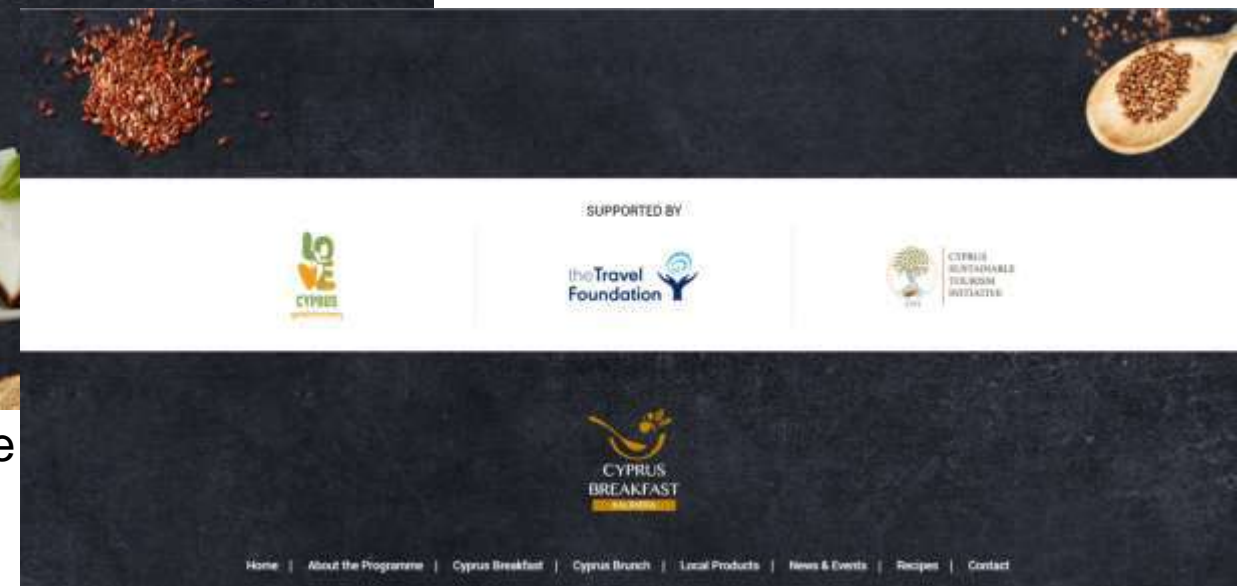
SUPPORTED BY

LOVE CYPRUS

theTravel Foundation

CYPRUS SUSTAINABLE TOURISM INITIATIVE

CYPRUS BREAKFAST

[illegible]

e

Home | About the Programme | Cyprus Breakfast | Cyprus Brunch | Local Products | News & Events | Recipes | Contact